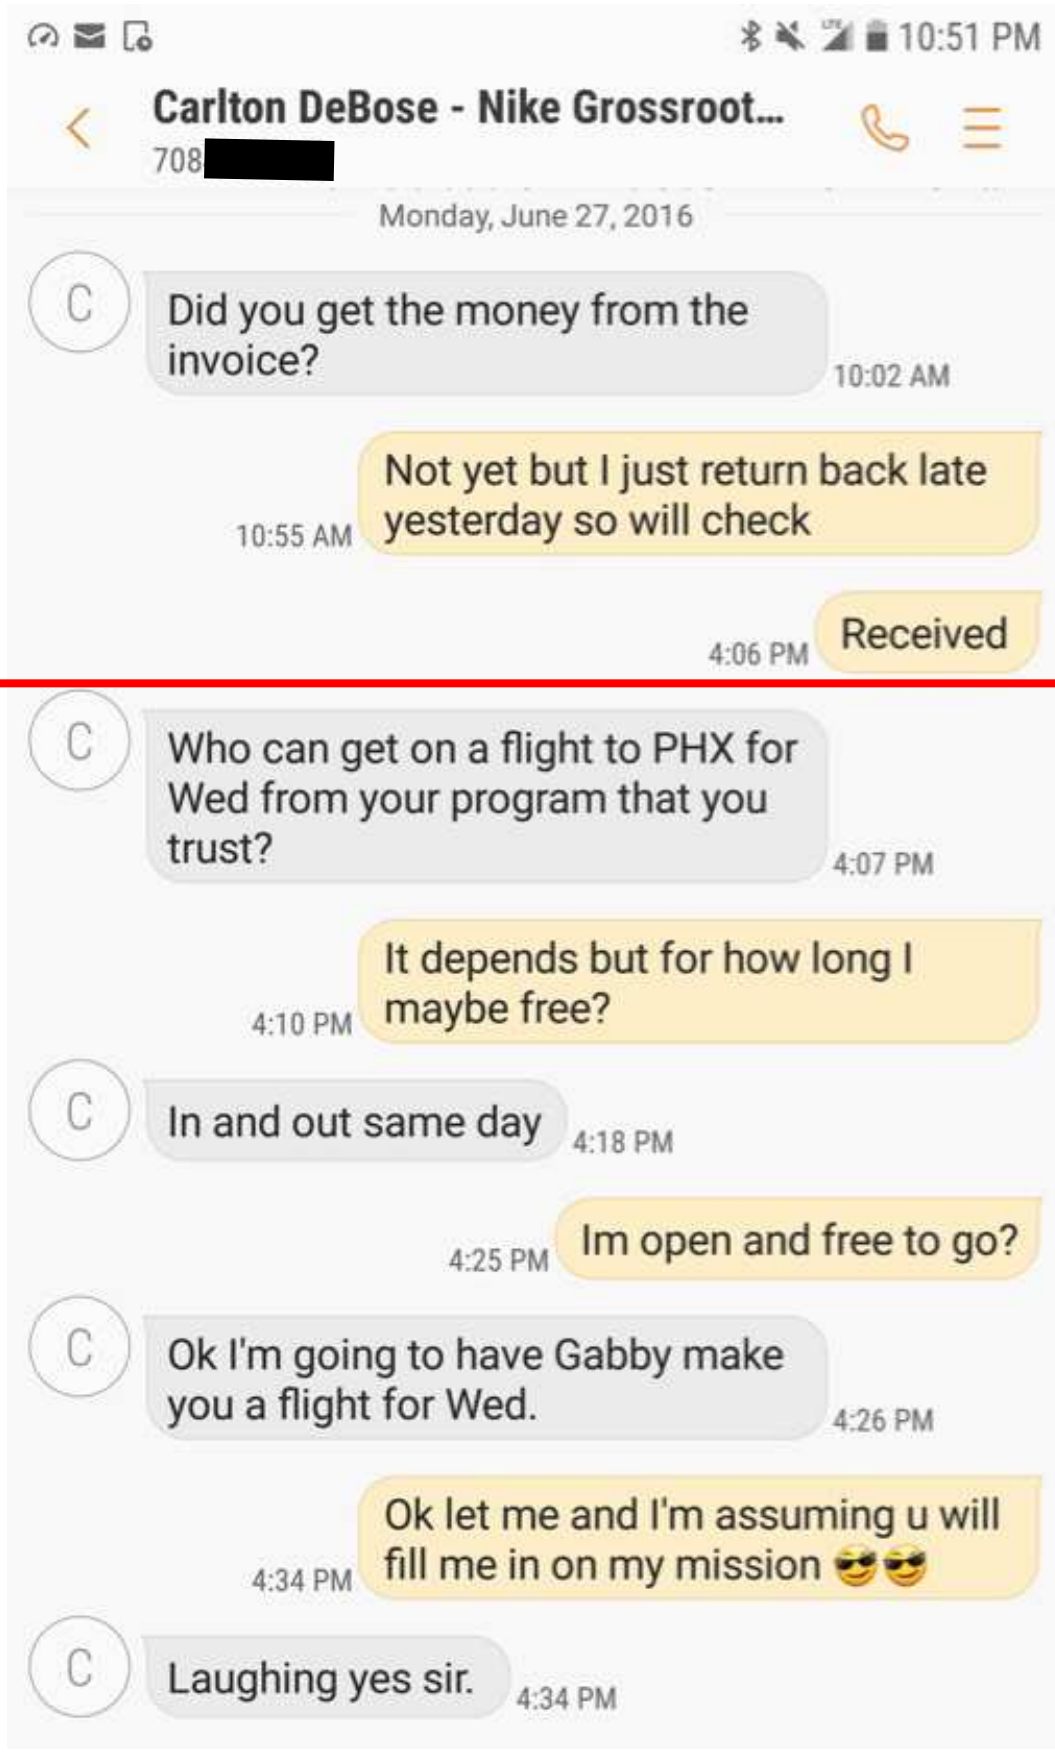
10:51 PM

Carlton DeBose - Nike Grossroot...
708

Monday, June 27, 2016

C
Did you get the money from the invoice?
10:02 AM

10:55 AM
Not yet but I just return back late yesterday so will check

4:06 PM
Received

C
Who can get on a flight to PHX for Wed from your program that you trust?
4:07 PM

4:10 PM
It depends but for how long I maybe free?

C
In and out same day
4:18 PM

4:25 PM
Im open and free to go?

C
Ok I'm going to have Gabby make you a flight for Wed.
4:26 PM

4:34 PM
Ok let me and I'm assuming u will fill me in on my mission 😎😎

C
Laughing yes sir.
4:34 PM